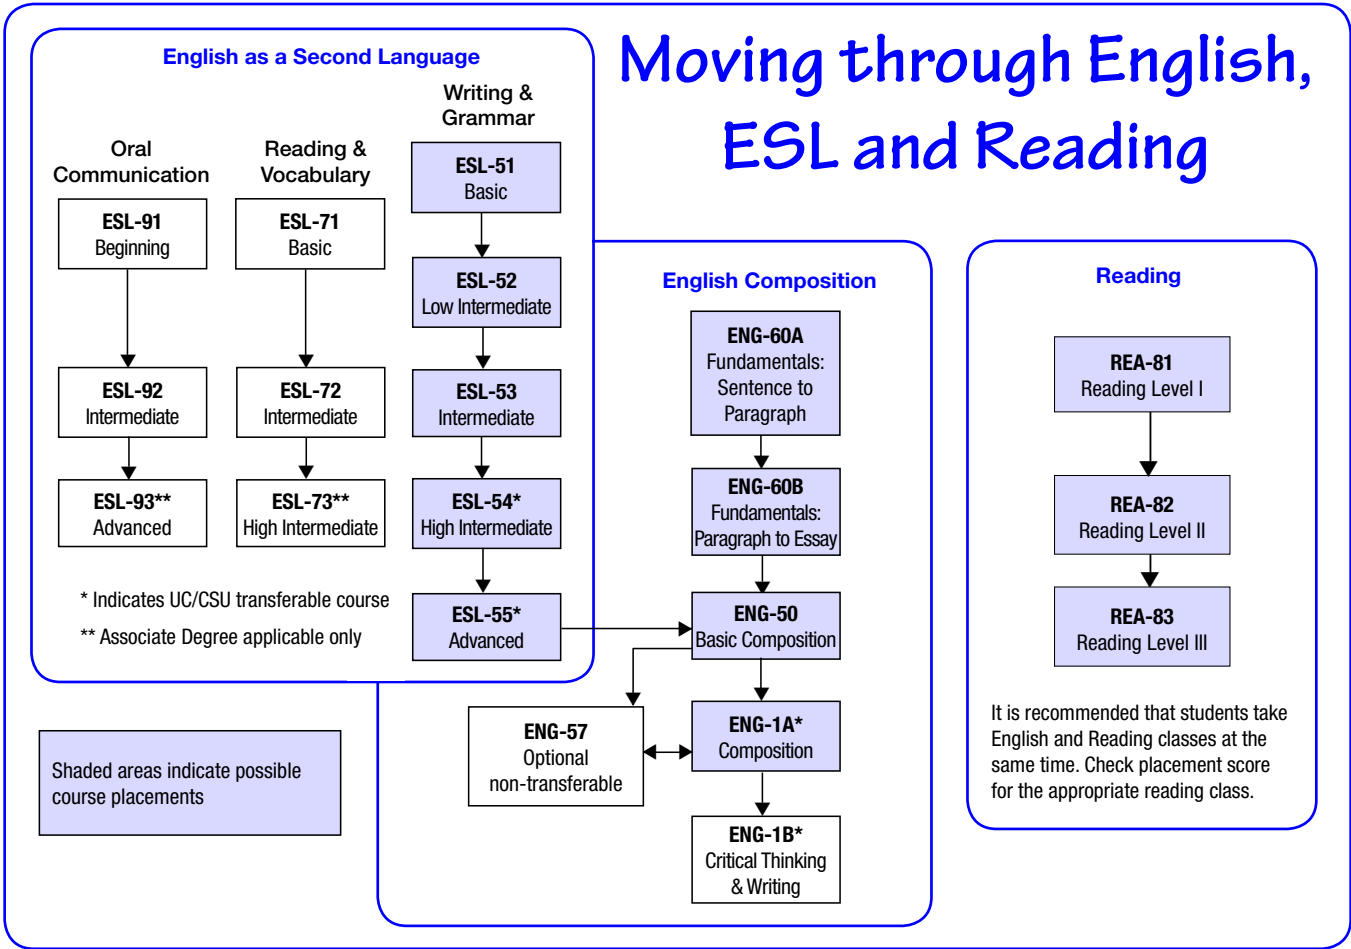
Moving through English, ESL and Reading

English as a Second Language

Oral Communication

ESL-91
Beginning

ESL-92
Intermediate

ESL-93**
Advanced

Reading & Vocabulary

ESL-71
Basic

ESL-72
Intermediate

ESL-73**
High Intermediate

Writing & Grammar

ESL-51
Basic

ESL-52
Low Intermediate

ESL-53
Intermediate

ESL-54*
High Intermediate

ESL-55*
Advanced

* Indicates UC/CSU transferable course

** Associate Degree applicable only

English Composition

ENG-60A
Fundamentals: Sentence to Paragraph

ENG-60B
Fundamentals: Paragraph to Essay

ENG-50
Basic Composition

ENG-57
Optional non-transferable

ENG-1A*
Composition

ENG-1B*
Critical Thinking & Writing

Reading

REA-81
Reading Level I

REA-82
Reading Level II

REA-83
Reading Level III

It is recommended that students take English and Reading classes at the same time. Check placement score for the appropriate reading class.

Shaded areas indicate possible course placements